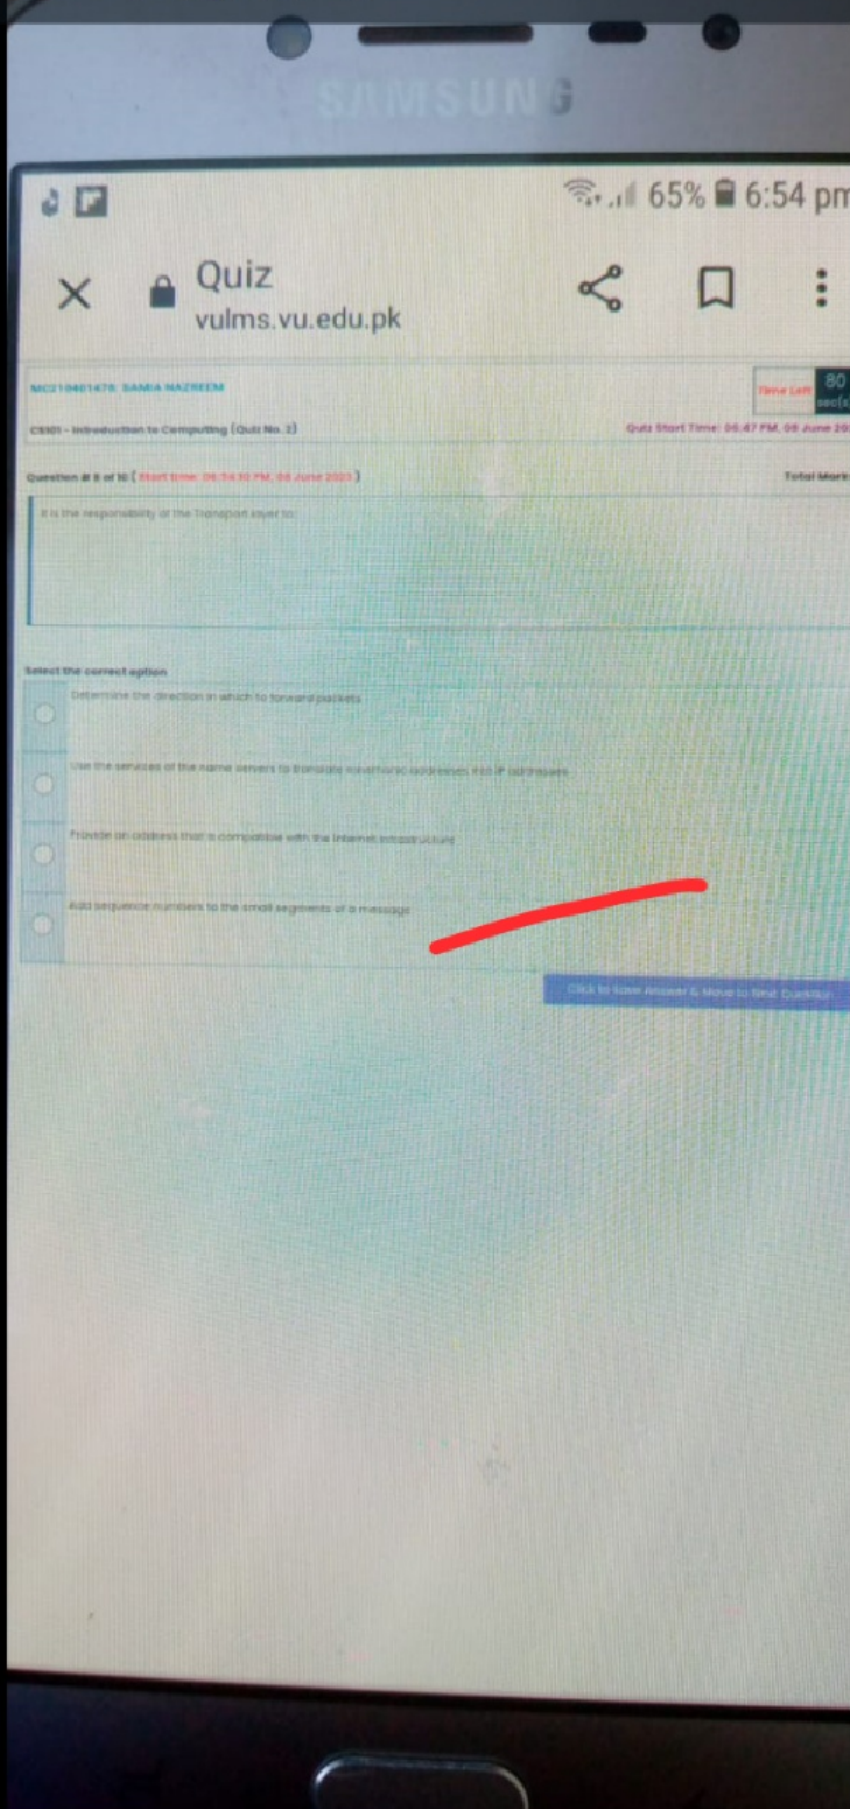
SAMSUNG

65% 6:54 pm

Quiz
vulms.vu.edu.pk

MC210401478: SAMIA NAZREEM

Time Left 80 sec(s)

CS101 - Introduction to Computing (Quiz No. 2)

Quiz Start Time: 06:47 PM, 08 June 20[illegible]

Question # 8 of 10 ( Start time: 06:54:10 PM, 08 June 2023 )

Total Marks

It is the responsibility of the Transport layer to:

Select the correct option

Determine the direction in which to forward packets

Use the services of the name servers to translate mnemonic addresses into IP addresses

Provide an address that is compatible with the Internet infrastructure

Add sequence numbers to the small segments of a message

Click to Save Answer & Move to Next Question